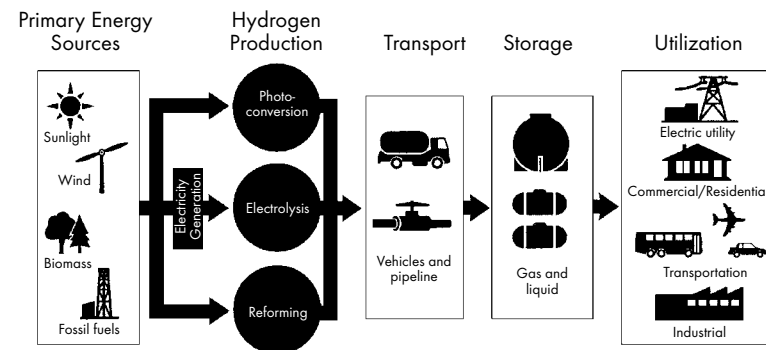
Primary Energy Sources

Hydrogen Production

Transport

Storage

Utilization

Sunlight

Wind

Biomass

Fossil fuels

Electricity Generation

Photo-conversion

Electrolysis

Reforming

Vehicles and pipeline

Gas and liquid

Electric utility

Commercial/Residentia

Transportation

Industrial